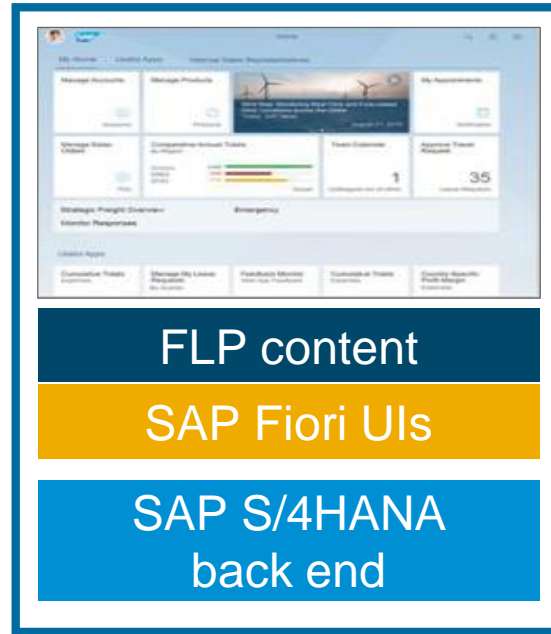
Home

My Home | Useful Apps | Internal Sales Representatives

Manage Accounts

Manage Products

My Appointments

Manage Sales Orders

Comparative Annual Totals

Team Calendar

1

Approve Travel Request

35

Strategic Freight Overview

Emergency

Monitor Responses

Useful Apps

Cumulative Totals

Manage My Leave Requests

Feedback Monitor

Cumulative Totals

Country-Specific Profit Margin

FLP content

SAP Fiori UIs

SAP S/4HANA back end